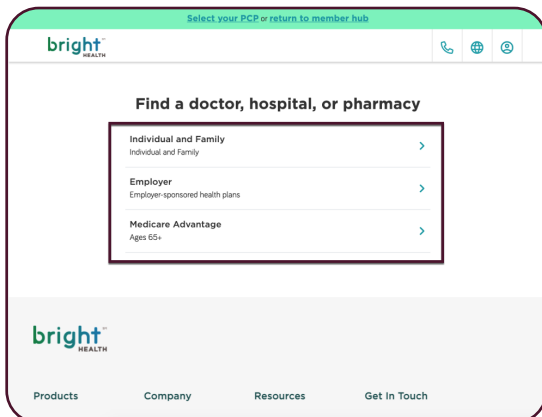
Select your PCP or return to member hub

bright HEALTH

Find a doctor, hospital, or pharmacy

Individual and Family
Individual and Family

Employer
Employer-sponsored health plans

Medicare Advantage
Ages 65+

bright HEALTH

Products Company Resources Get In Touch